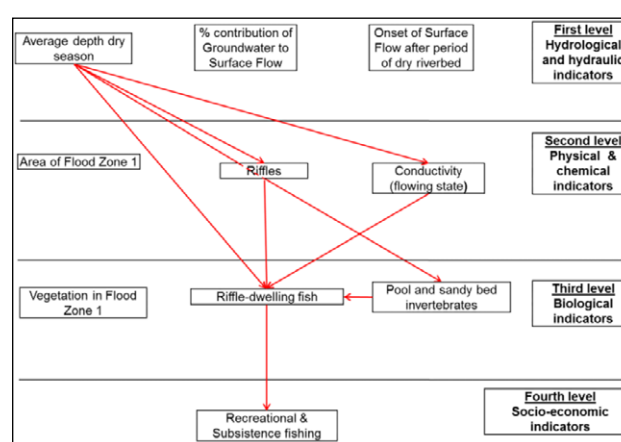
Average depth dry season

% contribution of Groundwater to Surface Flow

Onset of Surface Flow after period of dry riverbed

First level
Hydrological and hydraulic indicators

Area of Flood Zone 1

Riffles

Conductivity (flowing state)

Second level
Physical & chemical indicators

Vegetation in Flood Zone 1

Riffle-dwelling fish

Pool and sandy bed invertebrates

Third level
Biological indicators

Recreational & Subsistence fishing

Fourth level
Socio-economic indicators